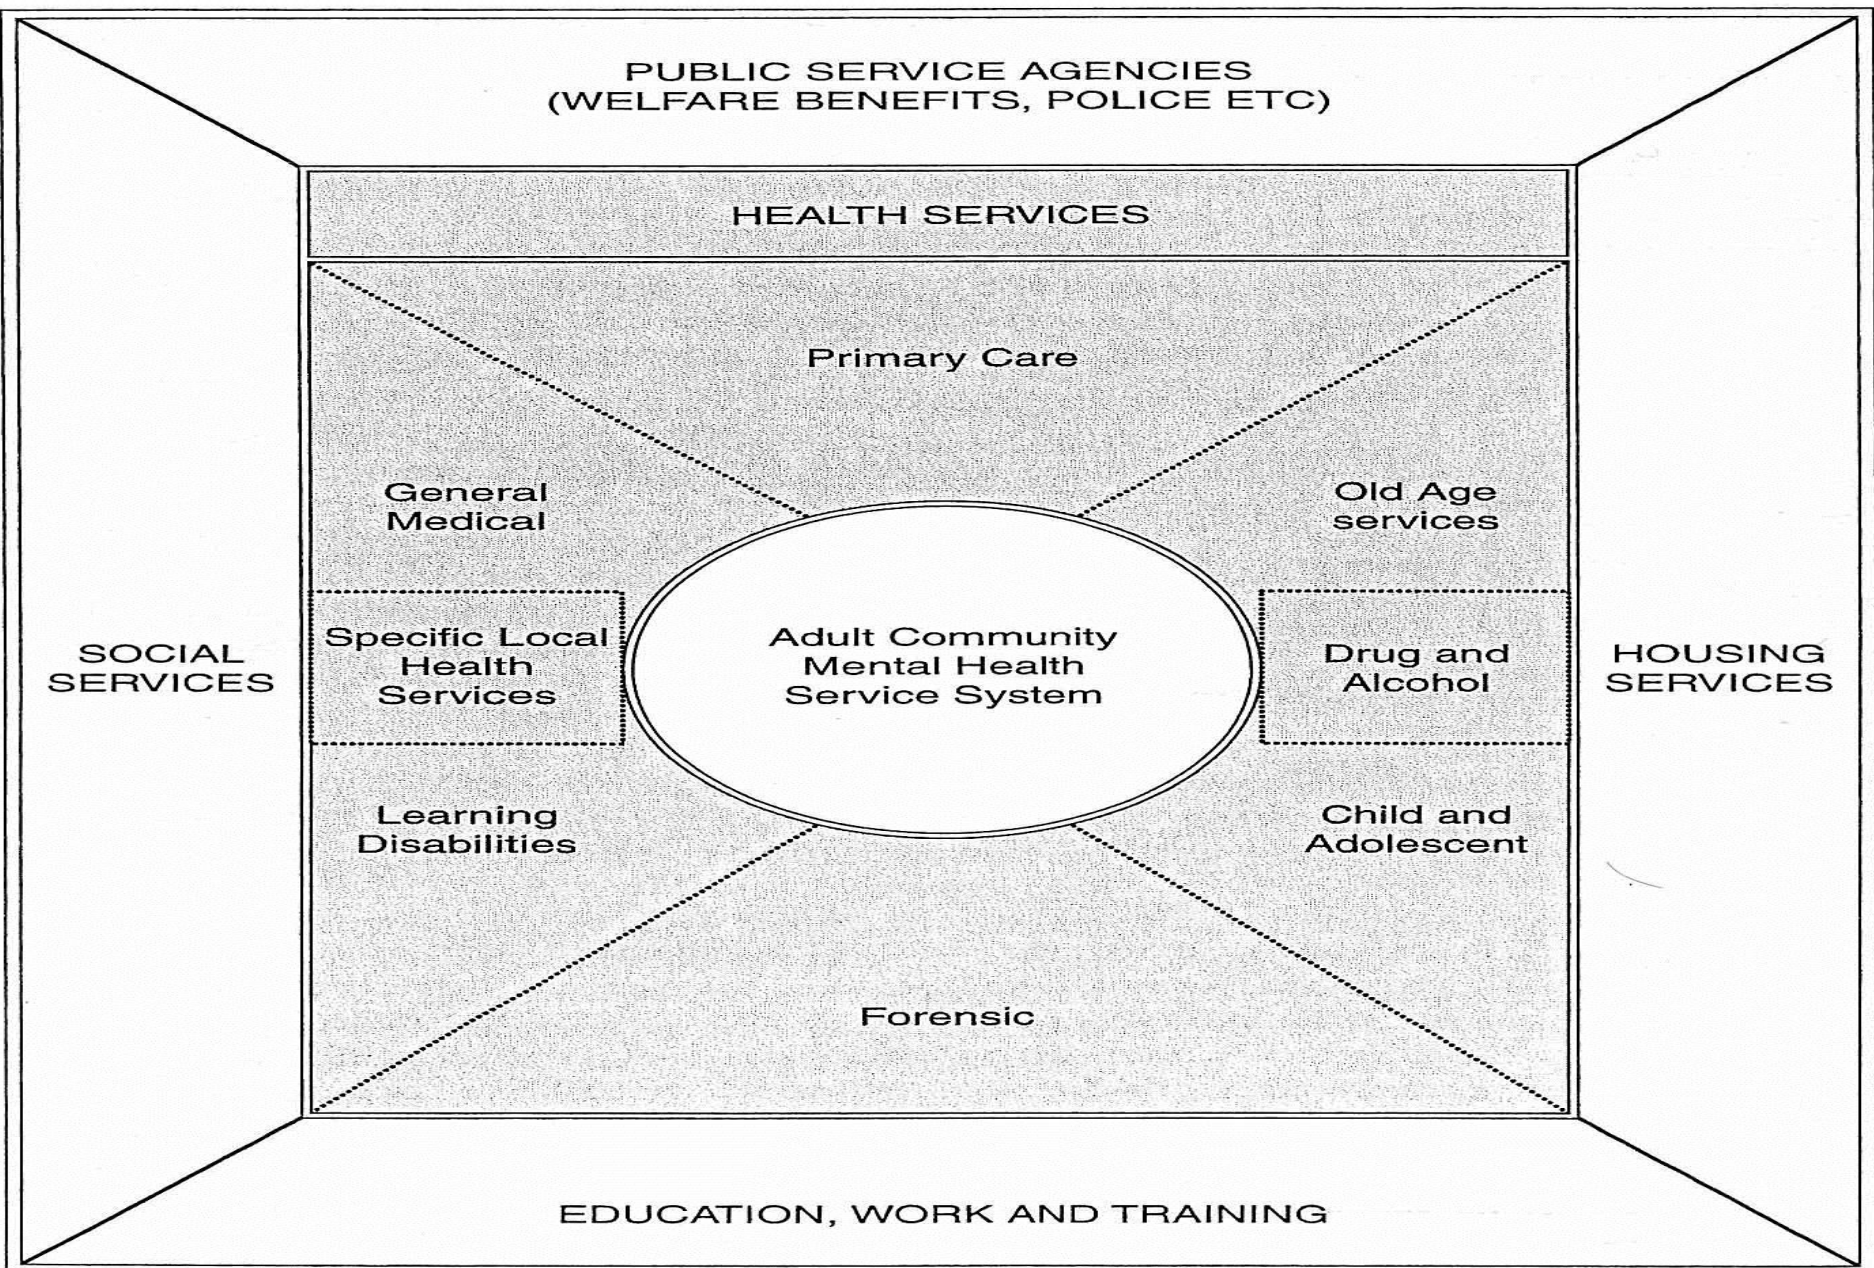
PUBLIC SERVICE AGENCIES
(WELFARE BENEFITS, POLICE ETC)

HEALTH SERVICES

Primary Care

General Medical

Old Age services

SOCIAL SERVICES

Specific Local Health Services

Adult Community Mental Health Service System

Drug and Alcohol

HOUSING SERVICES

Learning Disabilities

Child and Adolescent

Forensic

EDUCATION, WORK AND TRAINING